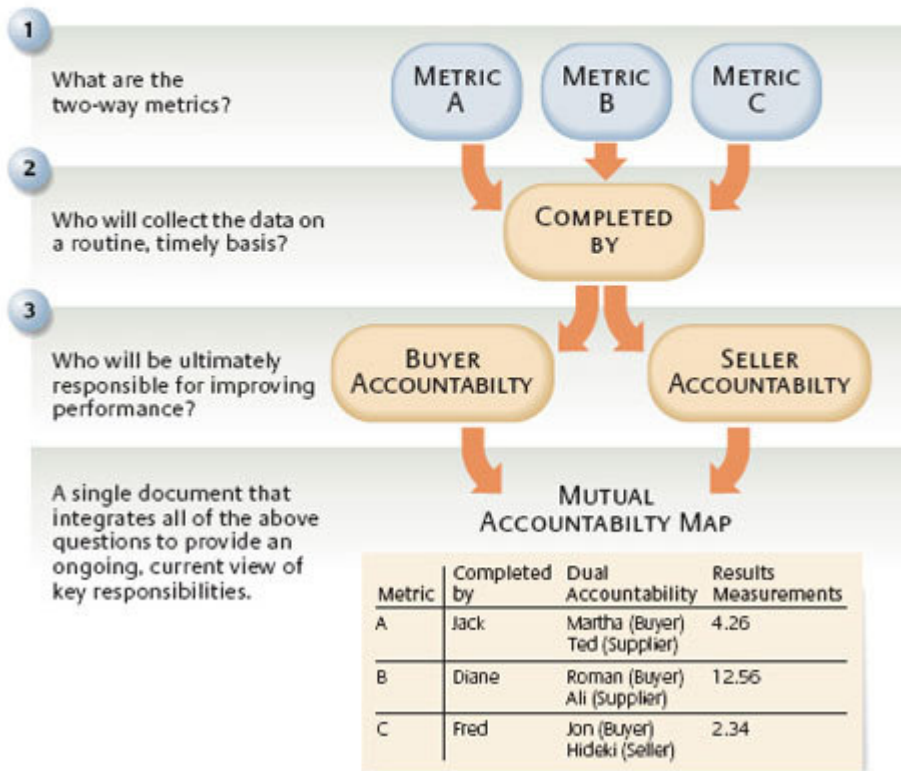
1

What are the two-way metrics?

METRIC A

METRIC B

METRIC C

2

Who will collect the data on a routine, timely basis?

COMPLETED BY

3

Who will be ultimately responsible for improving performance?

BUYER ACCOUNTABILTY

SELLER ACCOUNTABILTY

A single document that integrates all of the above questions to provide an ongoing, current view of key responsibilities.

MUTUAL ACCOUNTABILTY MAP

| Metric | Completed by | Dual Accountability | Results Measurements |
|---|---|---|---|
| A | Jack | Martha (Buyer) Ted (Supplier) | 4.26 |
| B | Diane | Roman (Buyer) Ali (Supplier) | 12.56 |
| C | Fred | Jon (Buyer) Hideki (Seller) | 2.34 |